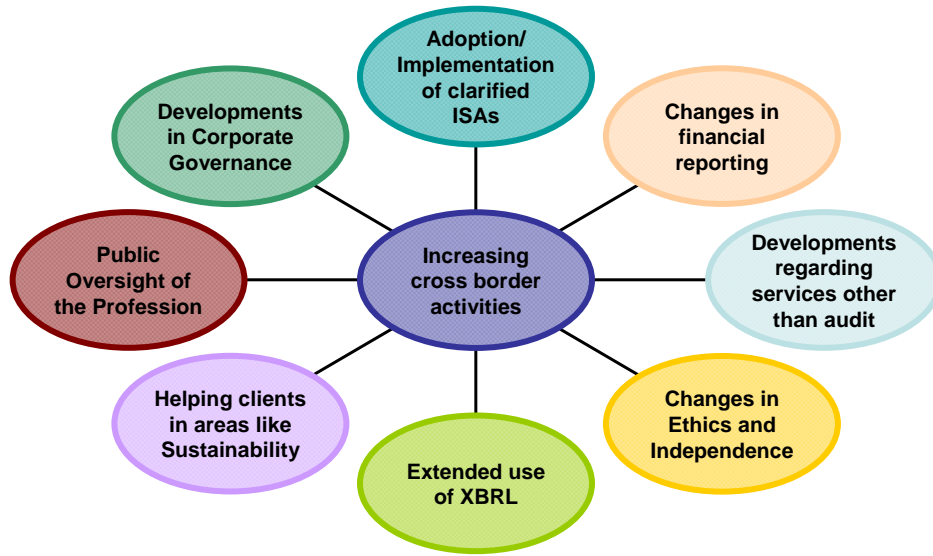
Increasing cross border activities

Adoption/ Implementation of clarified ISAs

Changes in financial reporting

Developments regarding services other than audit

Changes in Ethics and Independence

Extended use of XBRL

Helping clients in areas like Sustainability

Public Oversight of the Profession

Developments in Corporate Governance